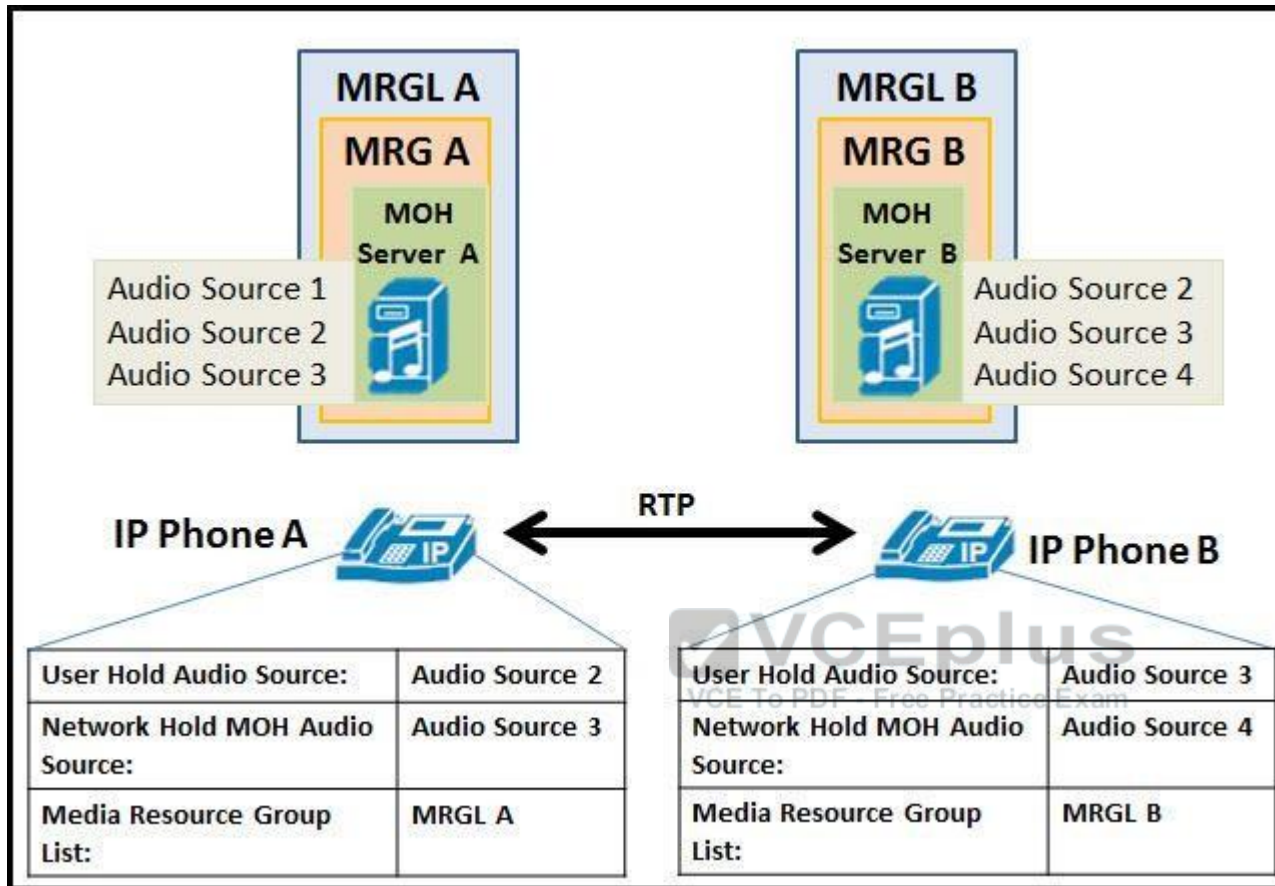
MRGL A

MRG A

MOH Server A

Audio Source 1
Audio Source 2
Audio Source 3

MRGL B

MRG B

MOH Server B

Audio Source 2
Audio Source 3
Audio Source 4

RTP

IP Phone A

IP

IP

IP Phone B

VCEplus
VCE To PDF - Free Practice Exam

| User Hold Audio Source: | Audio Source 2 |
|---|---|
| Network Hold MOH Audio Source: | Audio Source 3 |
| Media Resource Group List: | MRGL A |

| User Hold Audio Source: | Audio Source 3 |
|---|---|
| Network Hold MOH Audio Source: | Audio Source 4 |
| Media Resource Group List: | MRGL B |